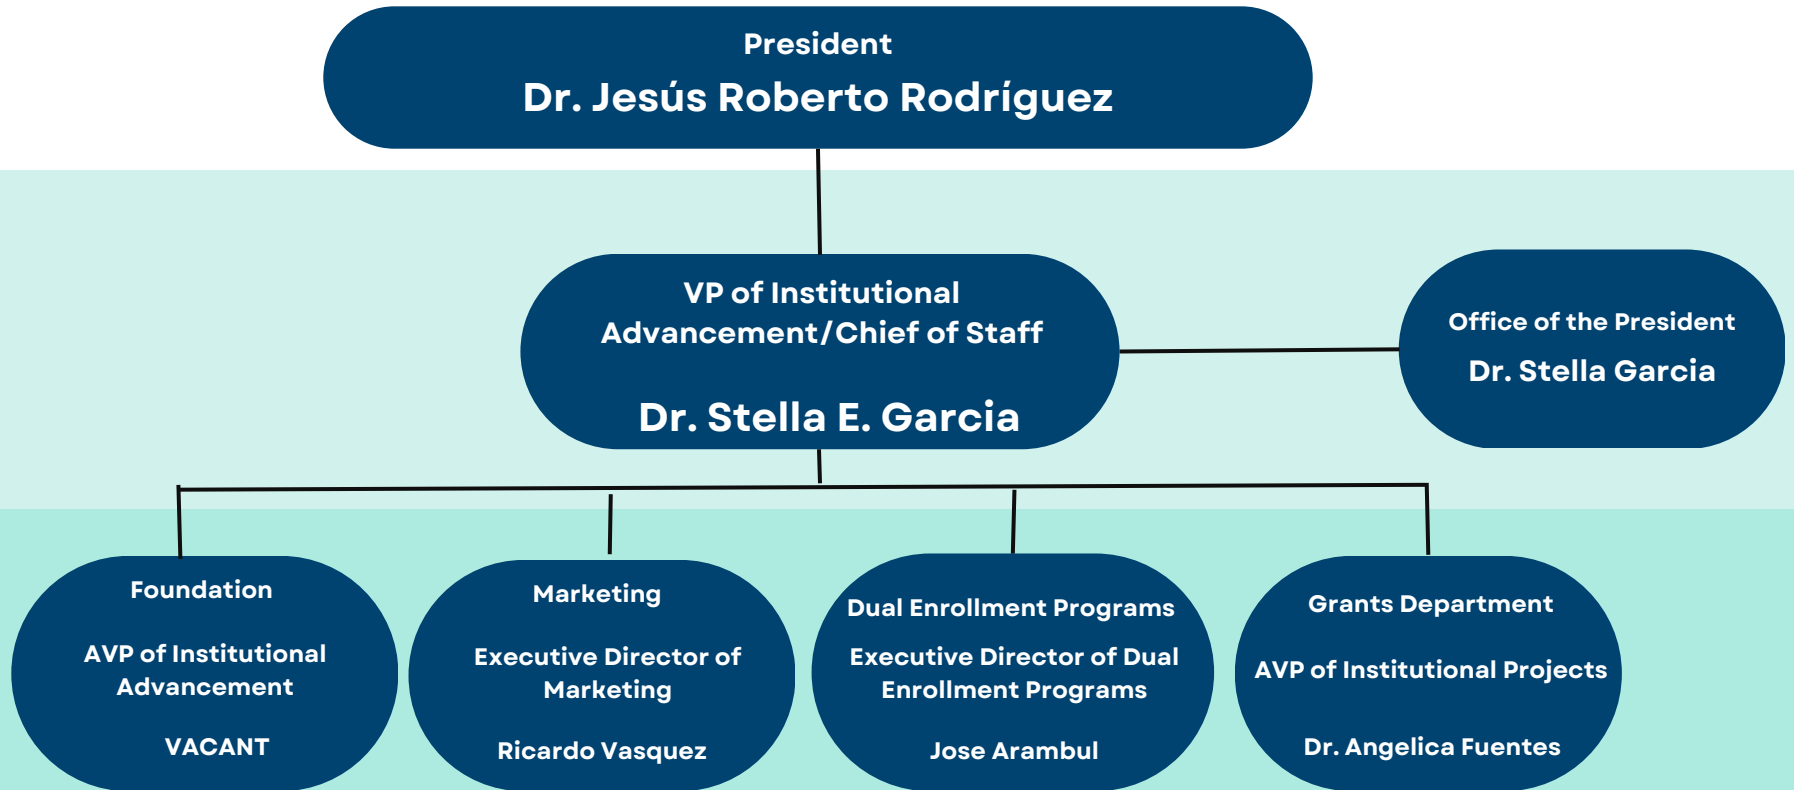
President
Dr. Jesús Roberto Rodríguez

VP of Institutional Advancement/Chief of Staff

Dr. Stella E. Garcia

Office of the President
Dr. Stella Garcia

Foundation

AVP of Institutional Advancement

VACANT

Marketing

Executive Director of Marketing

Ricardo Vasquez

Dual Enrollment Programs

Executive Director of Dual Enrollment Programs

Jose Arambul

Grants Department

AVP of Institutional Projects

Dr. Angelica Fuentes